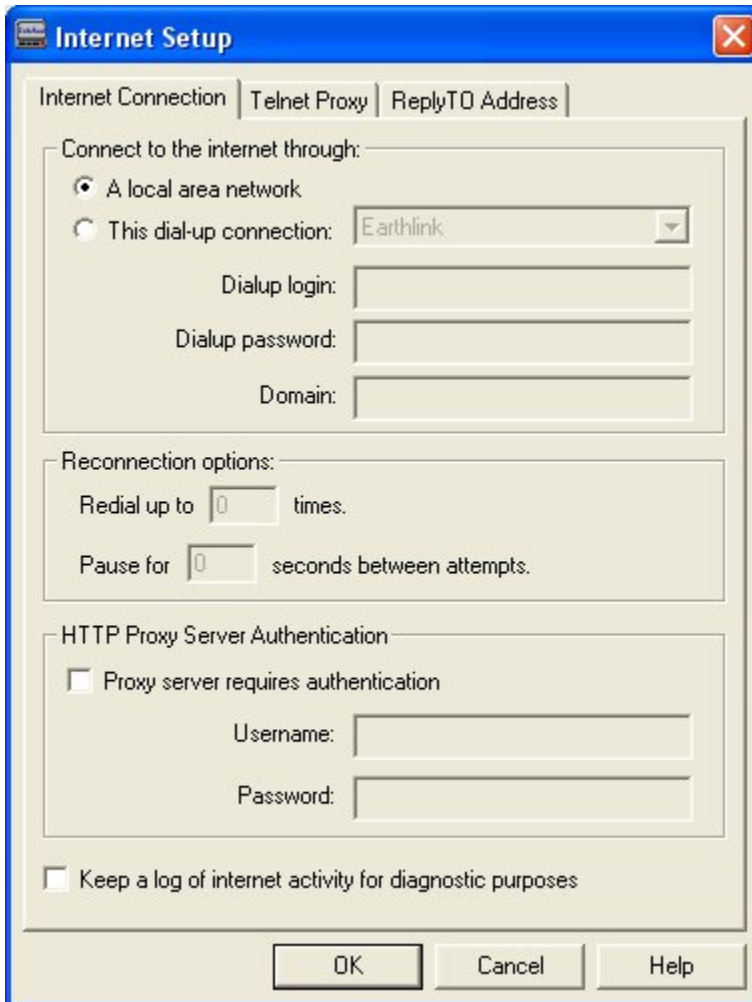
Internet Setup

Internet Connection | Telnet Proxy | ReplyTO Address

Connect to the internet through:
A local area network
This dial-up connection: Earthlink
Dialup login:
Dialup password:
Domain:

Reconnection options:
Redial up to 0 times.
Pause for 0 seconds between attempts.

HTTP Proxy Server Authentication
Proxy server requires authentication
Username:
Password:

Keep a log of internet activity for diagnostic purposes

OK Cancel Help